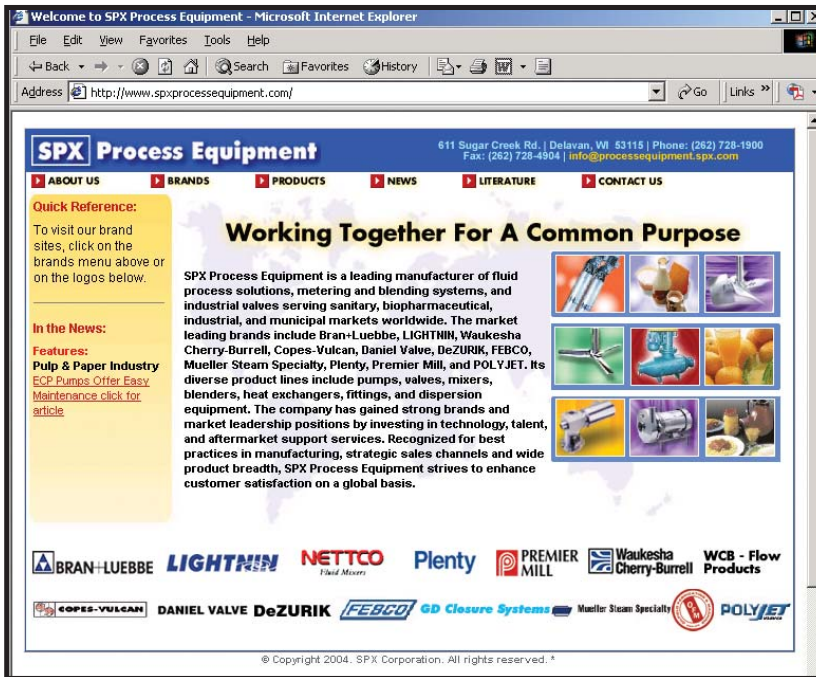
Welcome to SPX Process Equipment - Microsoft Internet Explorer

File Edit View Favorites Tools Help

Back Search Favorites History

Address http://www.spxprocessequipment.com/ Go Links »

SPX Process Equipment

611 Sugar Creek Rd. | Delavan, WI 53115 | Phone: (262) 728-1900
Fax: (262) 728-4904 | info@processequipment.spx.com

ABOUT US BRANDS PRODUCTS NEWS LITERATURE CONTACT US

Quick Reference:

To visit our brand sites, click on the brands menu above or on the logos below.

In the News:

Features:
Pulp & Paper Industry
ECP Pumps Offer Easy Maintenance click for article

Working Together For A Common Purpose

SPX Process Equipment is a leading manufacturer of fluid process solutions, metering and blending systems, and industrial valves serving sanitary, biopharmaceutical, industrial, and municipal markets worldwide. The market leading brands include Bran+Luebbe, LIGHTNIN, Waukesha Cherry-Burrell, Copes-Vulcan, Daniel Valve, DeZURIK, FEBCO, Mueller Steam Specialty, Plenty, Premier Mill, and POLYJET. Its diverse product lines include pumps, valves, mixers, blenders, heat exchangers, fittings, and dispersion equipment. The company has gained strong brands and market leadership positions by investing in technology, talent, and aftermarket support services. Recognized for best practices in manufacturing, strategic sales channels and wide product breadth, SPX Process Equipment strives to enhance customer satisfaction on a global basis.

BRAN+LUEBBE LIGHTNIN NETTCO Fluid Mixers Plenty PREMIER MILL Waukesha Cherry-Burrell WCB - Flow Products

COPES-VULCAN DANIEL VALVE DeZURIK FEBCO GD Closure Systems Mueller Steam Specialty POLYJET

© Copyright 2004. SPX Corporation. All rights reserved.